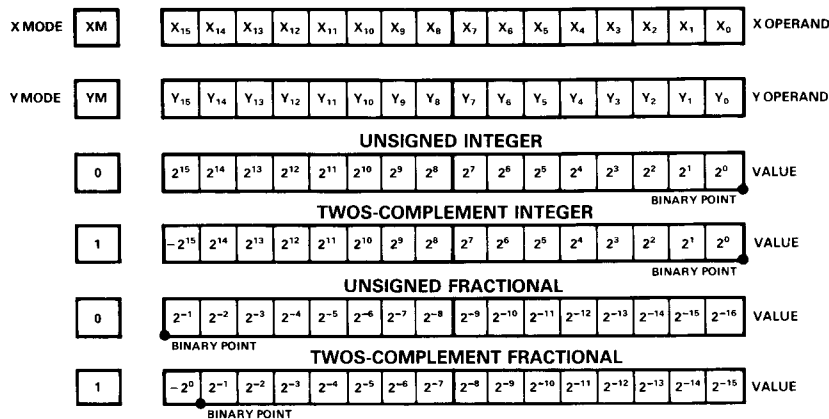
| X MODE | XM | $X_{15}$ | $X_{14}$ | $X_{13}$ | $X_{12}$ | $X_{11}$ | $X_{10}$ | $X_9$ | $X_8$ | $X_7$ | $X_6$ | $X_5$ | $X_4$ | $X_3$ | $X_2$ | $X_1$ | $X_0$ | X OPERAND |
|---|---|---|---|---|---|---|---|---|---|---|---|---|---|---|---|---|---|---|
| Y MODE | YM | $Y_{15}$ | $Y_{14}$ | $Y_{13}$ | $Y_{12}$ | $Y_{11}$ | $Y_{10}$ | $Y_9$ | $Y_8$ | $Y_7$ | $Y_6$ | $Y_5$ | $Y_4$ | $Y_3$ | $Y_2$ | $Y_1$ | $Y_0$ | Y OPERAND |

UNSIGNED INTEGER

| 0 | $2^{15}$ | $2^{14}$ | $2^{13}$ | $2^{12}$ | $2^{11}$ | $2^{10}$ | $2^9$ | $2^8$ | $2^7$ | $2^6$ | $2^5$ | $2^4$ | $2^3$ | $2^2$ | $2^1$ | $2^0$ | VALUE |
|---|---|---|---|---|---|---|---|---|---|---|---|---|---|---|---|---|---|

BINARY POINT

TWOS-COMPLEMENT INTEGER

| 1 | $-2^{15}$ | $2^{14}$ | $2^{13}$ | $2^{12}$ | $2^{11}$ | $2^{10}$ | $2^9$ | $2^8$ | $2^7$ | $2^6$ | $2^5$ | $2^4$ | $2^3$ | $2^2$ | $2^1$ | $2^0$ | VALUE |
|---|---|---|---|---|---|---|---|---|---|---|---|---|---|---|---|---|---|

BINARY POINT

UNSIGNED FRACTIONAL

| 0 | $2^{-1}$ | $2^{-2}$ | $2^{-3}$ | $2^{-4}$ | $2^{-5}$ | $2^{-6}$ | $2^{-7}$ | $2^{-8}$ | $2^{-9}$ | $2^{-10}$ | $2^{-11}$ | $2^{-12}$ | $2^{-13}$ | $2^{-14}$ | $2^{-15}$ | $2^{-16}$ | VALUE |
|---|---|---|---|---|---|---|---|---|---|---|---|---|---|---|---|---|---|

BINARY POINT

TWOS-COMPLEMENT FRACTIONAL

| 1 | $-2^0$ | $2^{-1}$ | $2^{-2}$ | $2^{-3}$ | $2^{-4}$ | $2^{-5}$ | $2^{-6}$ | $2^{-7}$ | $2^{-8}$ | $2^{-9}$ | $2^{-10}$ | $2^{-11}$ | $2^{-12}$ | $2^{-13}$ | $2^{-14}$ | $2^{-15}$ | VALUE |
|---|---|---|---|---|---|---|---|---|---|---|---|---|---|---|---|---|---|

BINARY POINT